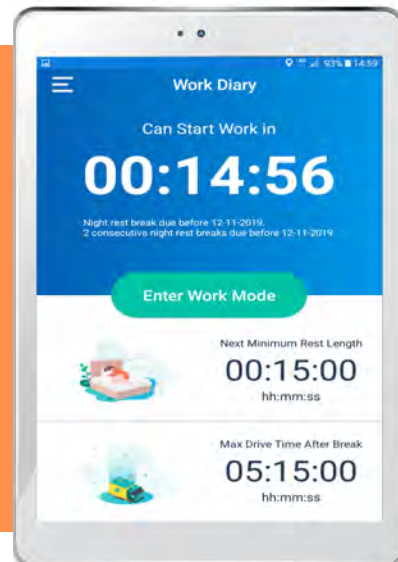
93% 14:59

Work Diary

Can Start Work in

00:14:56

Night rest break due before 12-11-2019.
2 consecutive night rest breaks due before 12-11-2019.

Enter Work Mode

Next Minimum Rest Length

00:15:00

hh:mm:ss

Max Drive Time After Break

05:15:00

hh:mm:ss